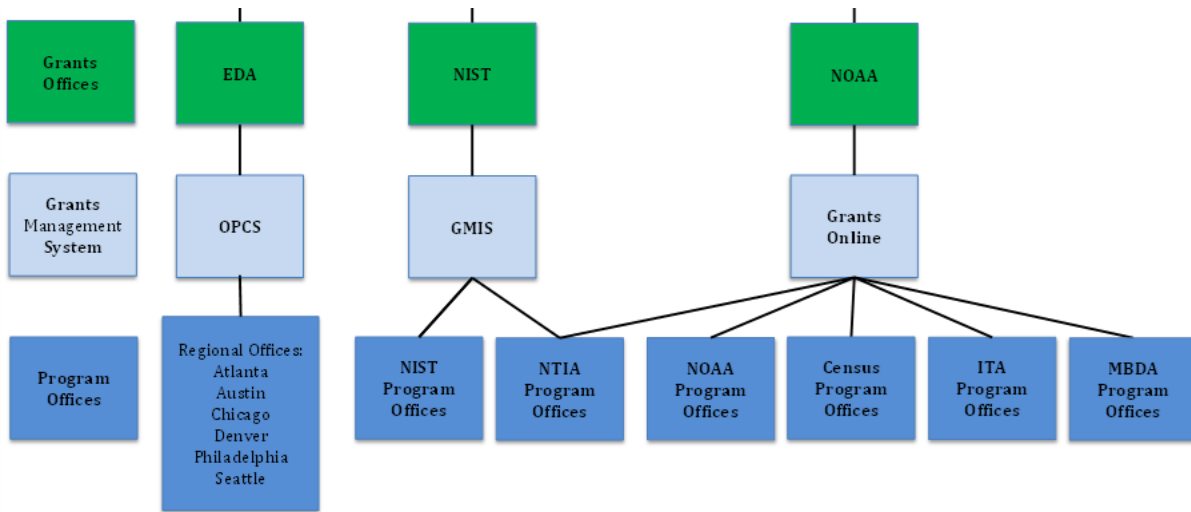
Grants Offices

EDA

NIST

NOAA

Grants Management System

OPCS

GMIS

Grants Online

Program Offices

Regional Offices: Atlanta Austin Chicago Denver Philadelphia Seattle

NIST Program Offices

NTIA Program Offices

NOAA Program Offices

Census Program Offices

ITA Program Offices

MBDA Program Offices